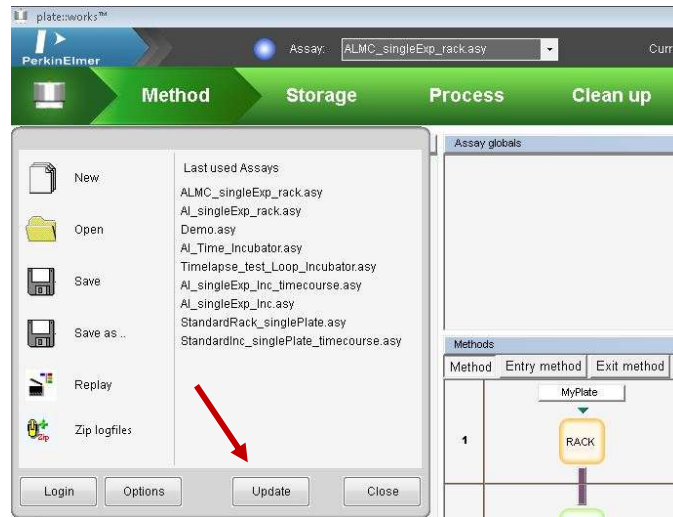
plate::works™

PerkinElmer

Assay: ALMC_singleExp_rack.asy

Curr

Method Storage Process Clean up

New
Open
Save
Save as ..
Replay
Zip logfiles

Last used Assays
ALMC_singleExp_rack.asy
Al_singleExp_rack.asy
Demo.asy
Al_Time_Incubator.asy
Timelapse_test_Loop_Incubator.asy
Al_singleExp_Inc_timecourse.asy
Al_singleExp_Inc.asy
StandardRack_singlePlate.asy
StandardInc_singlePlate_timecourse.asy

Login Options Update Close

Assay globals

Methods

| Method | Entry method | Exit method |
|---|---|---|

MyPlate

1

RACK